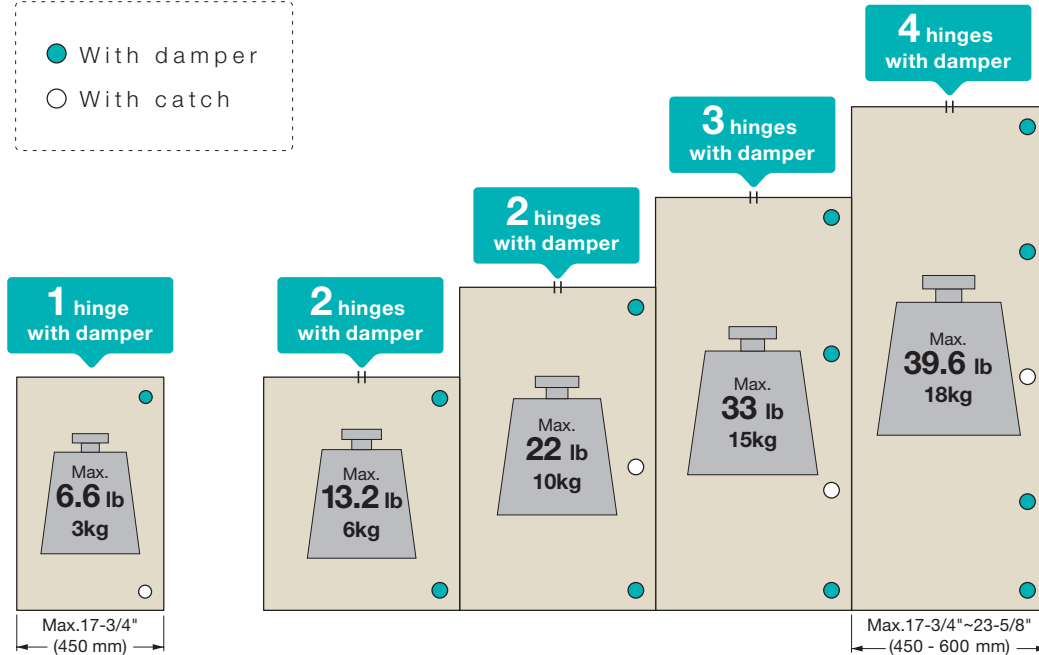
With damper
With catch

1 hinge with damper

Max.
6.6 lb
3kg

Max.17-3/4"
(450 mm)

2 hinges with damper

Max.
13.2 lb
6kg

2 hinges with damper

Max.
22 lb
10kg

3 hinges with damper

Max.
33 lb
15kg

4 hinges with damper

Max.
39.6 lb
18kg

Max.17-3/4"~23-5/8"
(450 - 600 mm)